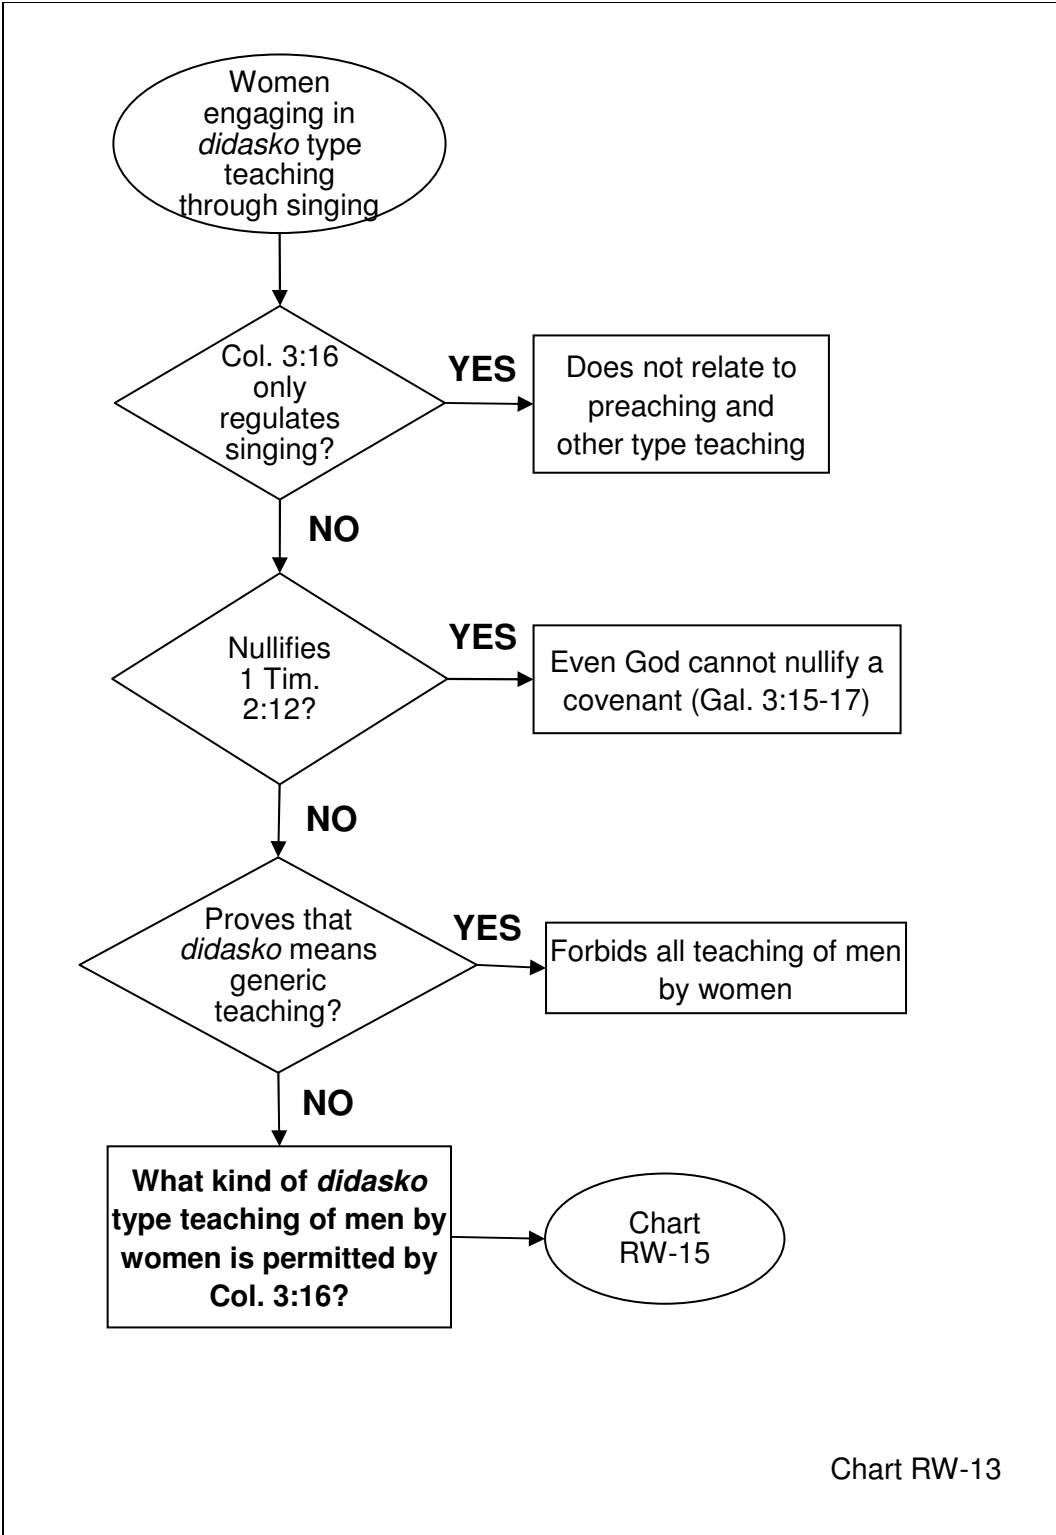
Women engaging in *didasko* type teaching through singing

Col. 3:16 only regulates singing?

YES

Does not relate to preaching and other type teaching

NO

Nullifies 1 Tim. 2:12?

YES

Even God cannot nullify a covenant (Gal. 3:15-17)

NO

Proves that *didasko* means generic teaching?

YES

Forbids all teaching of men by women

NO

**What kind of *didasko* type teaching of men by women is permitted by Col. 3:16?**

Chart RW-15

Chart RW-13